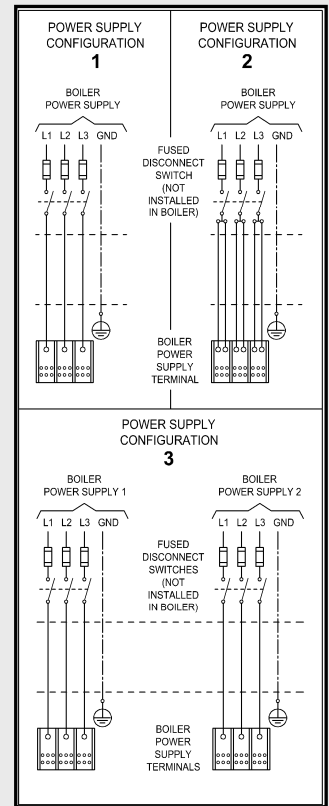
POWER SUPPLY CONFIGURATION
1

BOILER POWER SUPPLY

L1 L2 L3 GND

POWER SUPPLY CONFIGURATION
2

BOILER POWER SUPPLY

L1 L2 L3 GND

FUSED DISCONNECT SWITCH (NOT INSTALLED IN BOILER)

BOILER POWER SUPPLY TERMINAL

POWER SUPPLY CONFIGURATION
3

BOILER POWER SUPPLY 1

L1 L2 L3 GND

BOILER POWER SUPPLY 2

L1 L2 L3 GND

FUSED DISCONNECT SWITCHES (NOT INSTALLED IN BOILER)

BOILER POWER SUPPLY TERMINALS